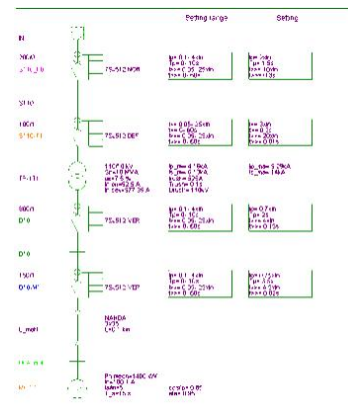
Setting range

Setting

IN

2000
S*10_1/0

TS-S12 NOR

Ir= 0.1...1 In
Tr= 1...15 s
Isd= 0.25...25 In
Tsd= 0...0.6 s

Ir= 1 In
Tr= 15 s
Isd= 10 In
Tsd= 0.3 s

S*10

1000
S*10-11

TS-S12 DEF

Ir= 0.05...25 In
Tr= 0...60 s
Isd= 0.25...25 In
Tsd= 0...0.6 s

Ir= 3 In
Tr= 0 s
Isd= 20 In
Tsd= 0.01 s

T1-11

11/0.4kV
Sr=1.0 MVA
uk=7.5 %
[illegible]
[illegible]

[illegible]
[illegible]
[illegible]
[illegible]
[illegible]

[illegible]
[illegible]

800
D*0

TS-S12 VER

Ir= 0.1...1 In
Tr= 1...15 s
Isd= 0.25...25 In
Tsd= 0...0.6 s

Ir= 0.7 In
Tr= 2 s
Isd= 4 In
Tsd= 0.1 s

D*0

150
D*0/MV

TS-S12 VEP

Ir= 0.1...1 In
Tr= 1...15 s
Isd= 0.25...25 In
Tsd= 0...0.6 s

Ir= 1 In
Tr= 5 s
Isd= 7 In
Tsd= 0.1 s

L_mot1

NANDA
3x25
L=0.1 km

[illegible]

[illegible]

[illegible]
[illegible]
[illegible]
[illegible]

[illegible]
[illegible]